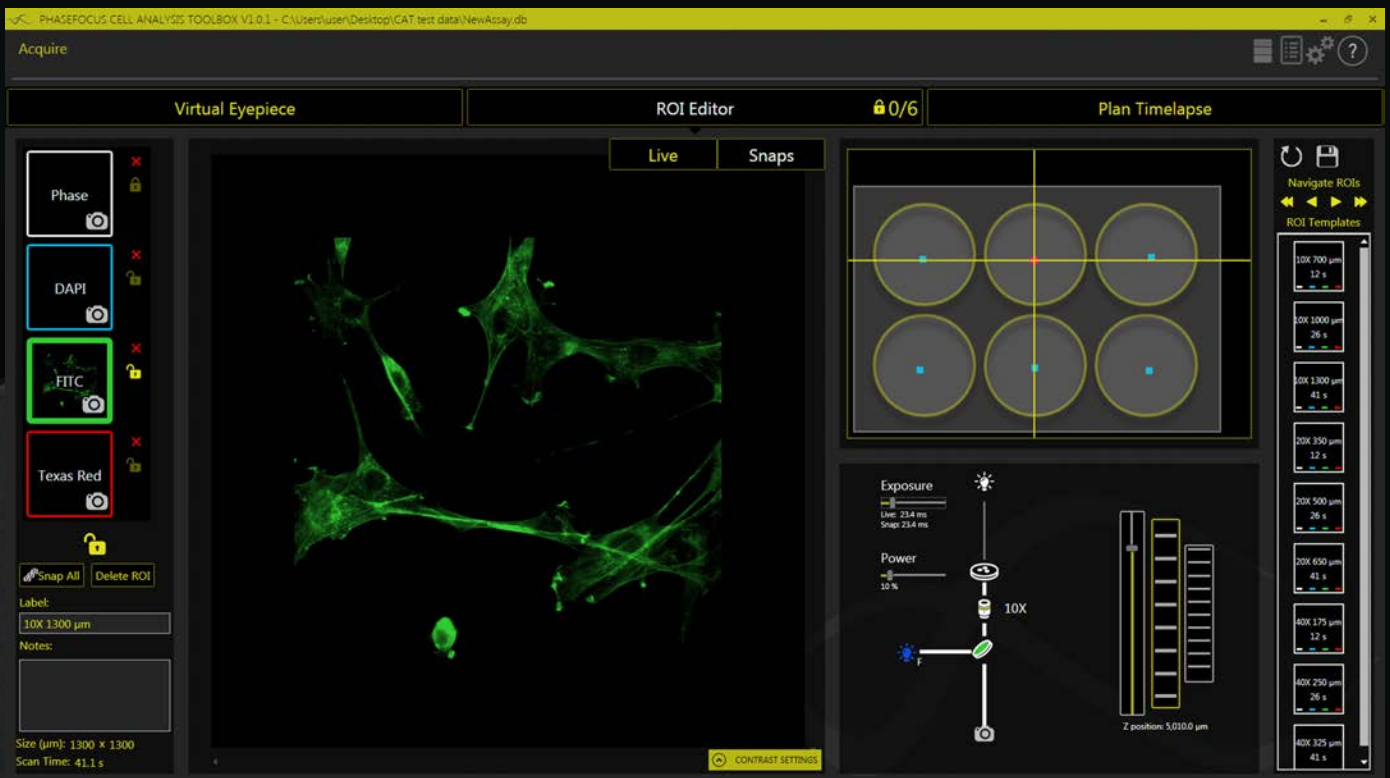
PHASEFOCUS CELL ANALYSIS TOOLBOX V1.0.1 - C:\Users\user\Desktop\CAT test data\NewAssay.db

Acquire

?

Virtual Eyepiece

ROI Editor

0/6

Plan Timelapse

Live

Snaps

Phase

DAPI

FITC

Texas Red

Snap All

Delete ROI

Label:

10X 1300 μm

Notes:

Size (μm): 1300 x 1300

Scan Time: 41.1 s

CONTRAST SETTINGS

Exposure

Live: 23.4 ms

Snap: 23.4 ms

Power

10 %

10X

F

Z position: 5,010.0 μm

Navigate ROIs

ROI Templates

10X 700 μm
12 s

10X 1000 μm
26 s

10X 1300 μm
41 s

20X 350 μm
12 s

20X 500 μm
26 s

20X 650 μm
41 s

40X 175 μm
12 s

40X 250 μm
26 s

40X 325 μm
41 s